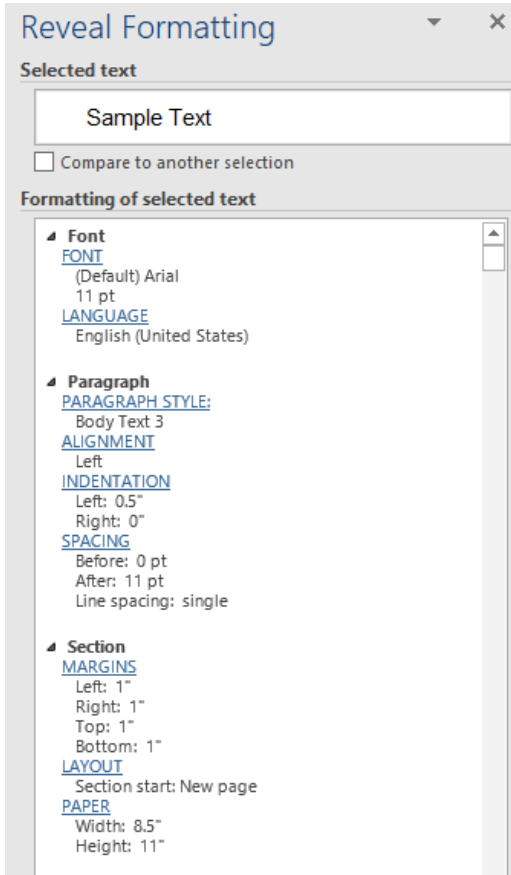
Reveal Formatting ▾ ×

Selected text

Sample Text

Compare to another selection

Formatting of selected text

Font
FONT
(Default) Arial
11 pt
LANGUAGE
English (United States)

Paragraph
PARAGRAPH STYLE:
Body Text 3
ALIGNMENT
Left
INDENTATION
Left: 0.5"
Right: 0"
SPACING
Before: 0 pt
After: 11 pt
Line spacing: single

Section
MARGINS
Left: 1"
Right: 1"
Top: 1"
Bottom: 1"
LAYOUT
Section start: New page
PAPER
Width: 8.5"
Height: 11"